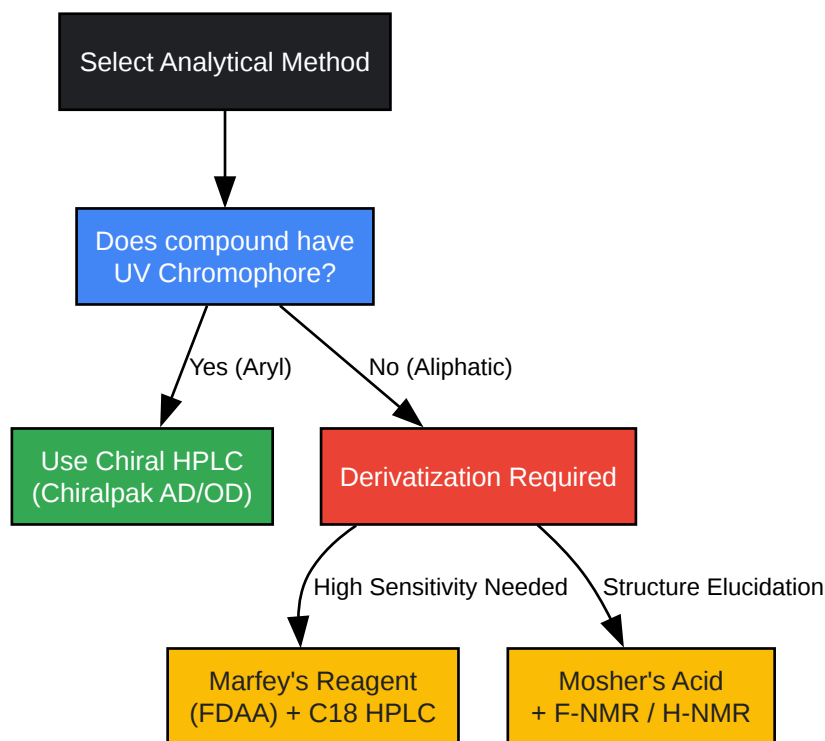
Select Analytical Method

Does compound have UV Chromophore?

Yes (Aryl)

No (Aliphatic)

Use Chiral HPLC (Chiralpak AD/OD)

Derivatization Required

High Sensitivity Needed

Structure Elucidation

Marfey's Reagent (FDAA) + C18 HPLC

Mosher's Acid + F-NMR / H-NMR